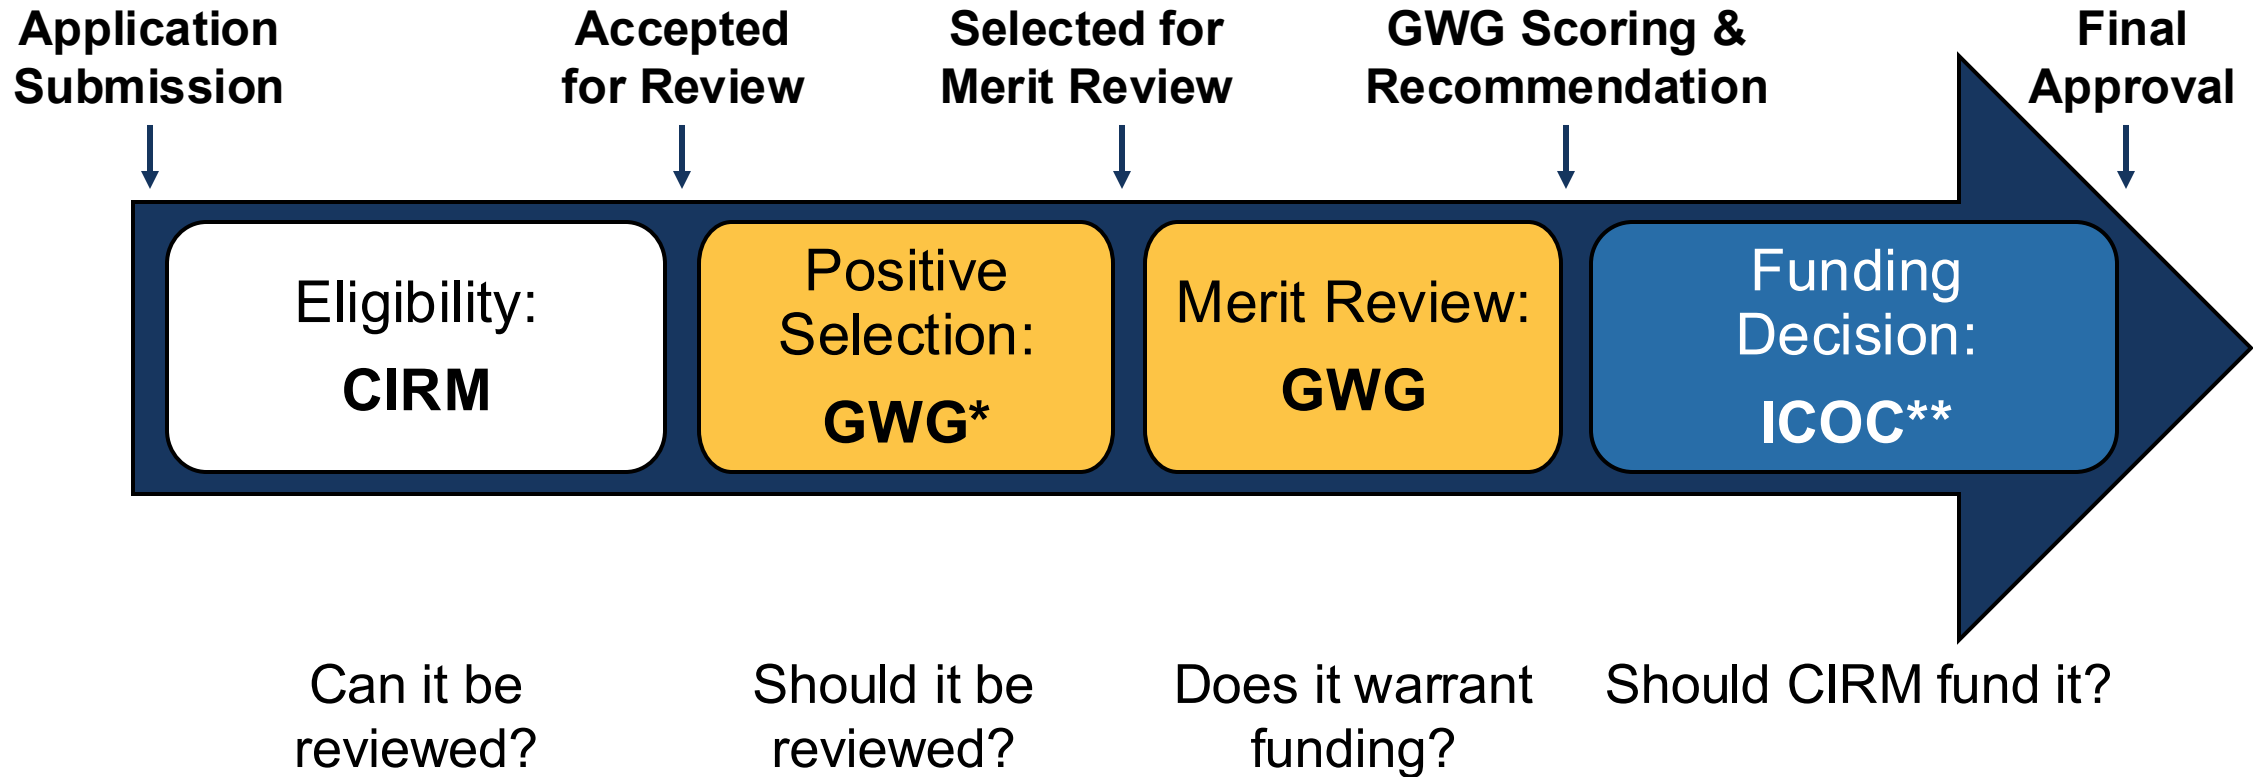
Application Submission

Accepted for Review

Selected for Merit Review

GWG Scoring & Recommendation

Final Approval

Eligibility:
CIRM

Positive Selection:
GWG*

Merit Review:
GWG

Funding Decision:
ICOC**

Can it be reviewed?

Should it be reviewed?

Does it warrant funding?

Should CIRM fund it?